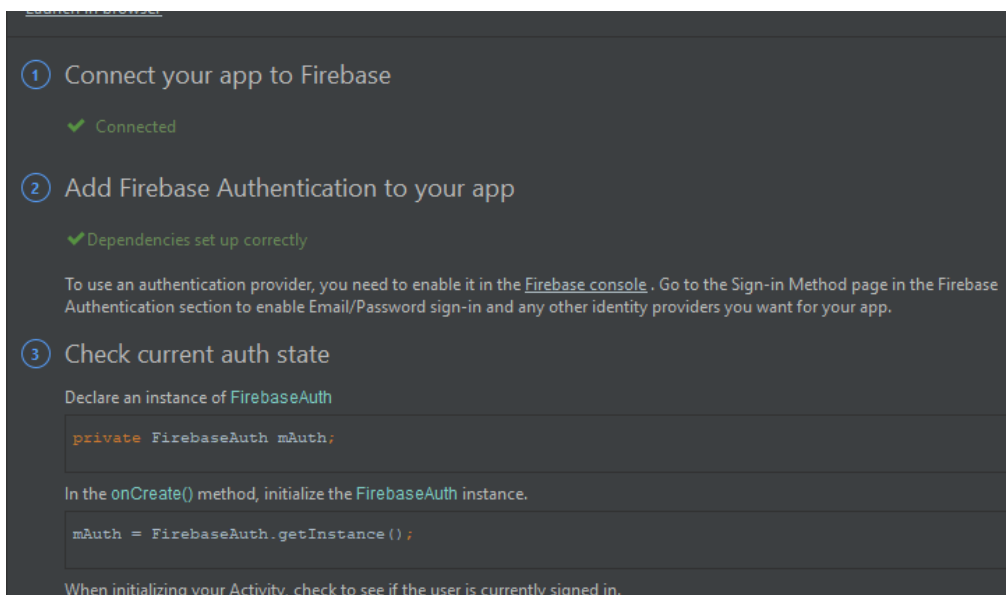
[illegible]

1 Connect your app to Firebase

✔ Connected

2 Add Firebase Authentication to your app

✔Dependencies set up correctly

To use an authentication provider, you need to enable it in the Firebase console . Go to the Sign-in Method page in the Firebase Authentication section to enable Email/Password sign-in and any other identity providers you want for your app.

3 Check current auth state

Declare an instance of FirebaseAuth

private FirebaseAuth mAuth;

In the onCreate() method, initialize the FirebaseAuth instance.

mAuth = FirebaseAuth.getInstance();

When initializing your Activity, check to see if the user is currently signed in.